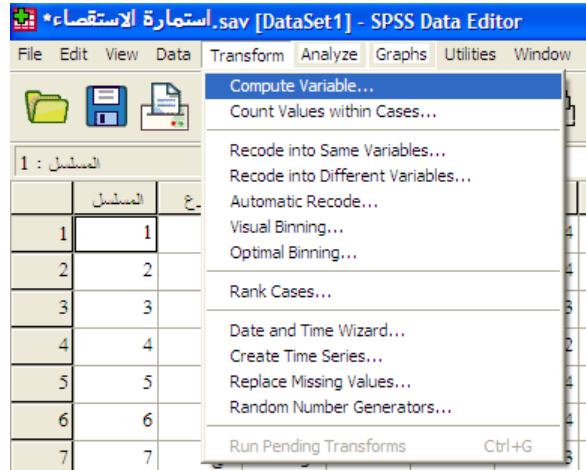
*استمارة الاستقصاء.sav [DataSet1] - SPSS Data Editor

File Edit View Data Transform Analyze Graphs Utilities Window

المسلسل : 1

| | المسلسل | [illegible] |
|---|---|---|
| 1 | 1 | |
| 2 | 2 | |
| 3 | 3 | |
| 4 | 4 | |
| 5 | 5 | |
| 6 | 6 | |
| 7 | 7 | |

Compute Variable...
Count Values within Cases...
Recode into Same Variables...
Recode into Different Variables...
Automatic Recode...
Visual Binning...
Optimal Binning...
Rank Cases...
Date and Time Wizard...
Create Time Series...
Replace Missing Values...
Random Number Generators...
Run Pending Transforms Ctrl+G